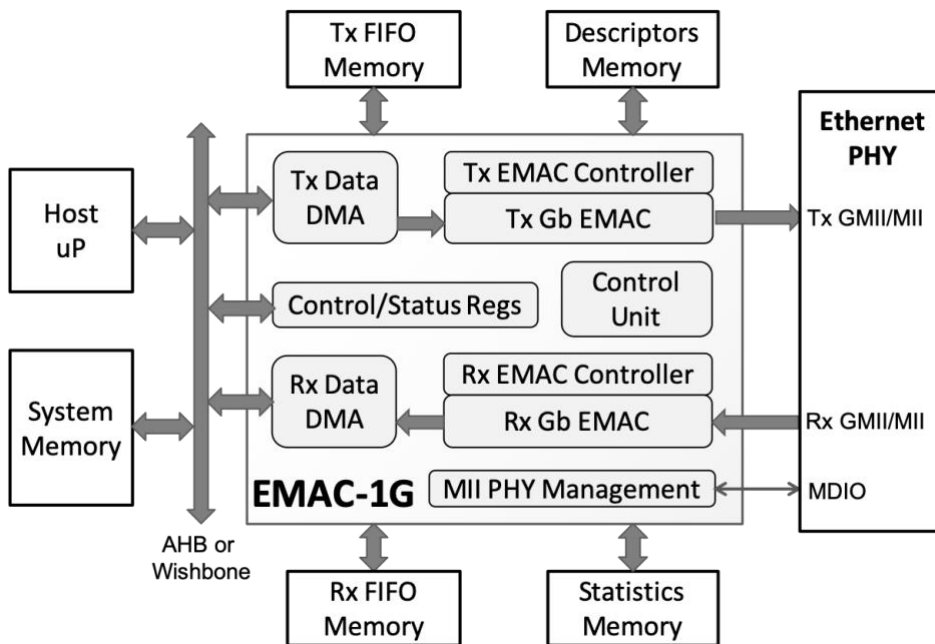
Tx FIFO Memory

Descriptors Memory

Ethernet PHY

Host uP

Tx Data DMA

Tx EMAC Controller

Tx Gb EMAC

Tx GMII/MII

Control/Status Regs

Control Unit

System Memory

Rx Data DMA

Rx EMAC Controller

Rx Gb EMAC

Rx GMII/MII

EMAC-1G

MII PHY Management

MDIO

AHB or Wishbone

Rx FIFO Memory

Statistics Memory